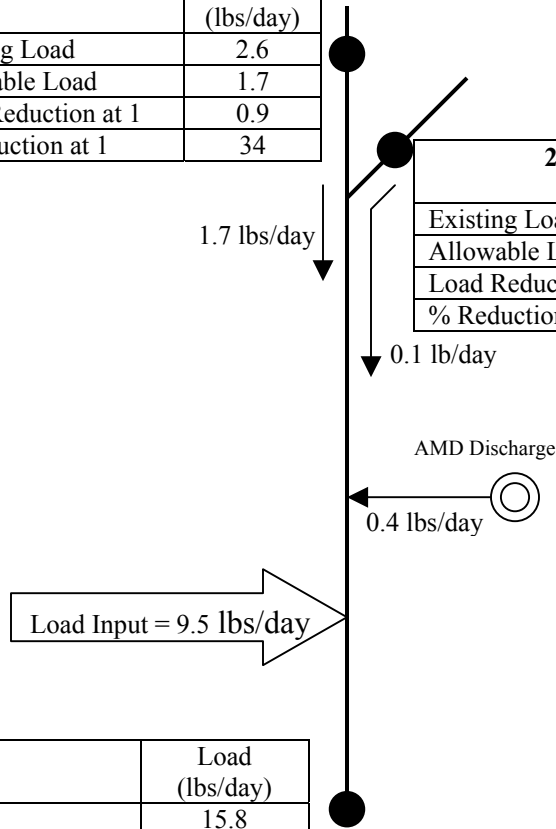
| | (lbs/day) |
|---|---|
| g Load | 2.6 |
| able Load | 1.7 |
| Reduction at 1 | 0.9 |
| uction at 1 | 34 |

| 2 |
|---|
| Existing Lo |
| Allowable L |
| Load Reduc |
| % Reductio |

1.7 lbs/day

0.1 lb/day

AMD Discharge

0.4 lbs/day

Load Input = 9.5 lbs/day

| | Load (lbs/day) |
|---|---|
| | 15.8 |